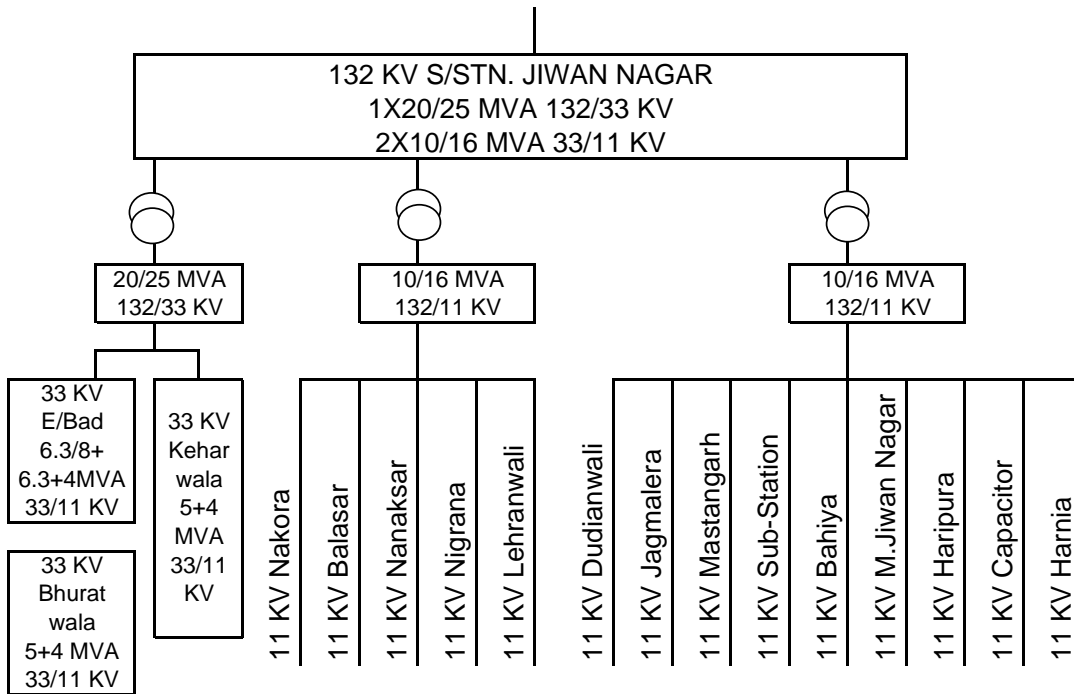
132 KV S/STN. JIWAN NAGAR
1X20/25 MVA 132/33 KV
2X10/16 MVA 33/11 KV

20/25 MVA
132/33 KV

10/16 MVA
132/11 KV

10/16 MVA
132/11 KV

33 KV
E/Bad
6.3/8+
6.3+4MVA
33/11 KV

33 KV
Kehar
wala
5+4
MVA
33/11
KV

33 KV
Bhurat
wala
5+4 MVA
33/11 KV

11 KV Nakora
11 KV Balasar
11 KV Nanaksar
11 KV Nigrana
11 KV Lehranwali

11 KV Dudianwali
11 KV Jagmalera
11 KV Mastangarh
11 KV Sub-Station
11 KV Bahiya
11 KV M.Jiwan Nagar
11 KV Haripura
11 KV Capacitor
11 KV Harnia